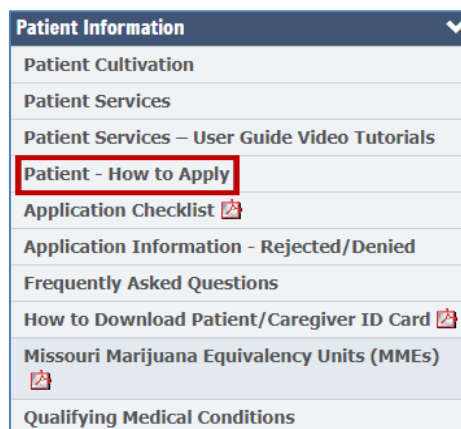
Patient Information

Patient Cultivation

Patient Services

Patient Services – User Guide Video Tutorials

Patient - How to Apply

Application Checklist

Application Information - Rejected/Denied

Frequently Asked Questions

How to Download Patient/Caregiver ID Card

Missouri Marijuana Equivalency Units (MMEs)

Qualifying Medical Conditions